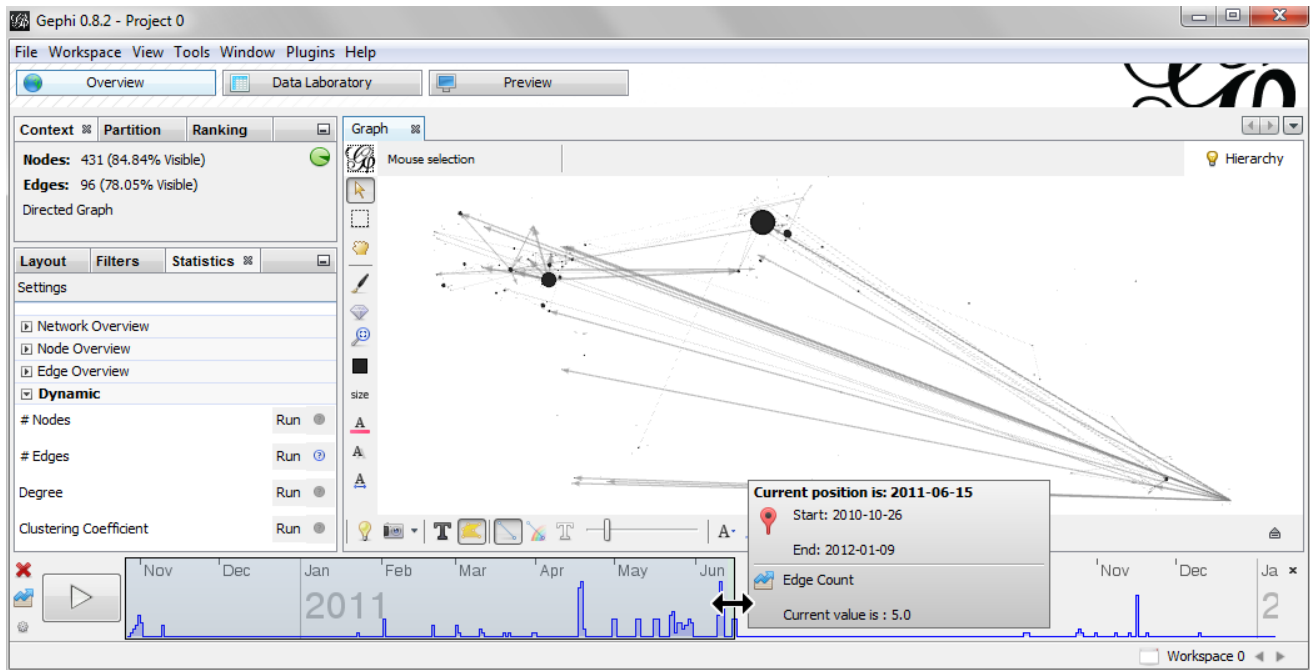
Gephi 0.8.2 - Project 0

File Workspace View Tools Window Plugins Help

Overview Data Laboratory Preview

Context Partition Ranking

Nodes: 431 (84.84% Visible)
Edges: 96 (78.05% Visible)
Directed Graph

Layout Filters Statistics

Settings

Network Overview
Node Overview
Edge Overview
Dynamic
# Nodes Run
# Edges Run
Degree Run
Clustering Coefficient Run

Graph

Mouse selection

Hierarchy

size

A

Current position is: 2011-06-15
Start: 2010-10-26
End: 2012-01-09
Edge Count
Current value is : 5.0

Nov Dec Jan Feb Mar Apr May Jun Nov Dec Ja

2011

2

Workspace 0